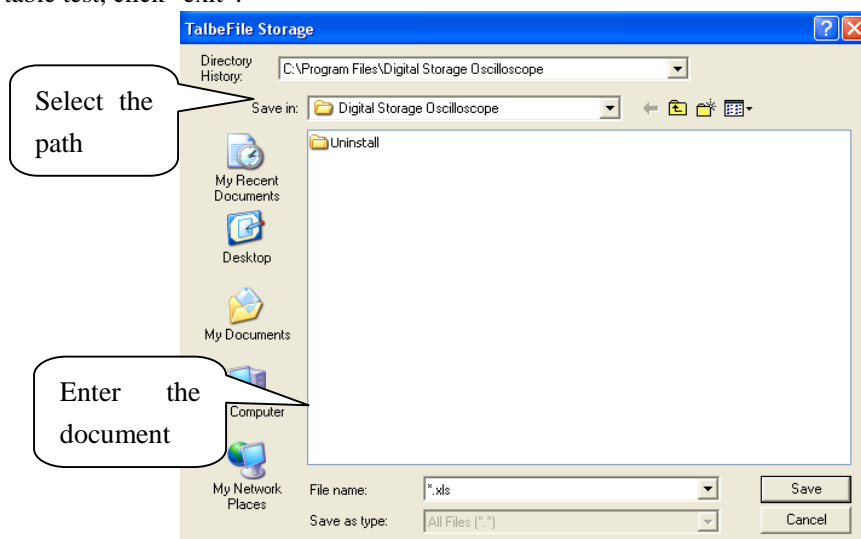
table test, click "exit".

TalbeFile Storage

Directory History: C:\Program Files\Digital Storage Oscilloscope

Select the path

Save in: Digital Storage Oscilloscope

Uninstall

My Recent Documents

Desktop

My Documents

Enter the document

Computer

My Network Places

File name: *.xls

Save as type: All Files (*.*)

Save

Cancel